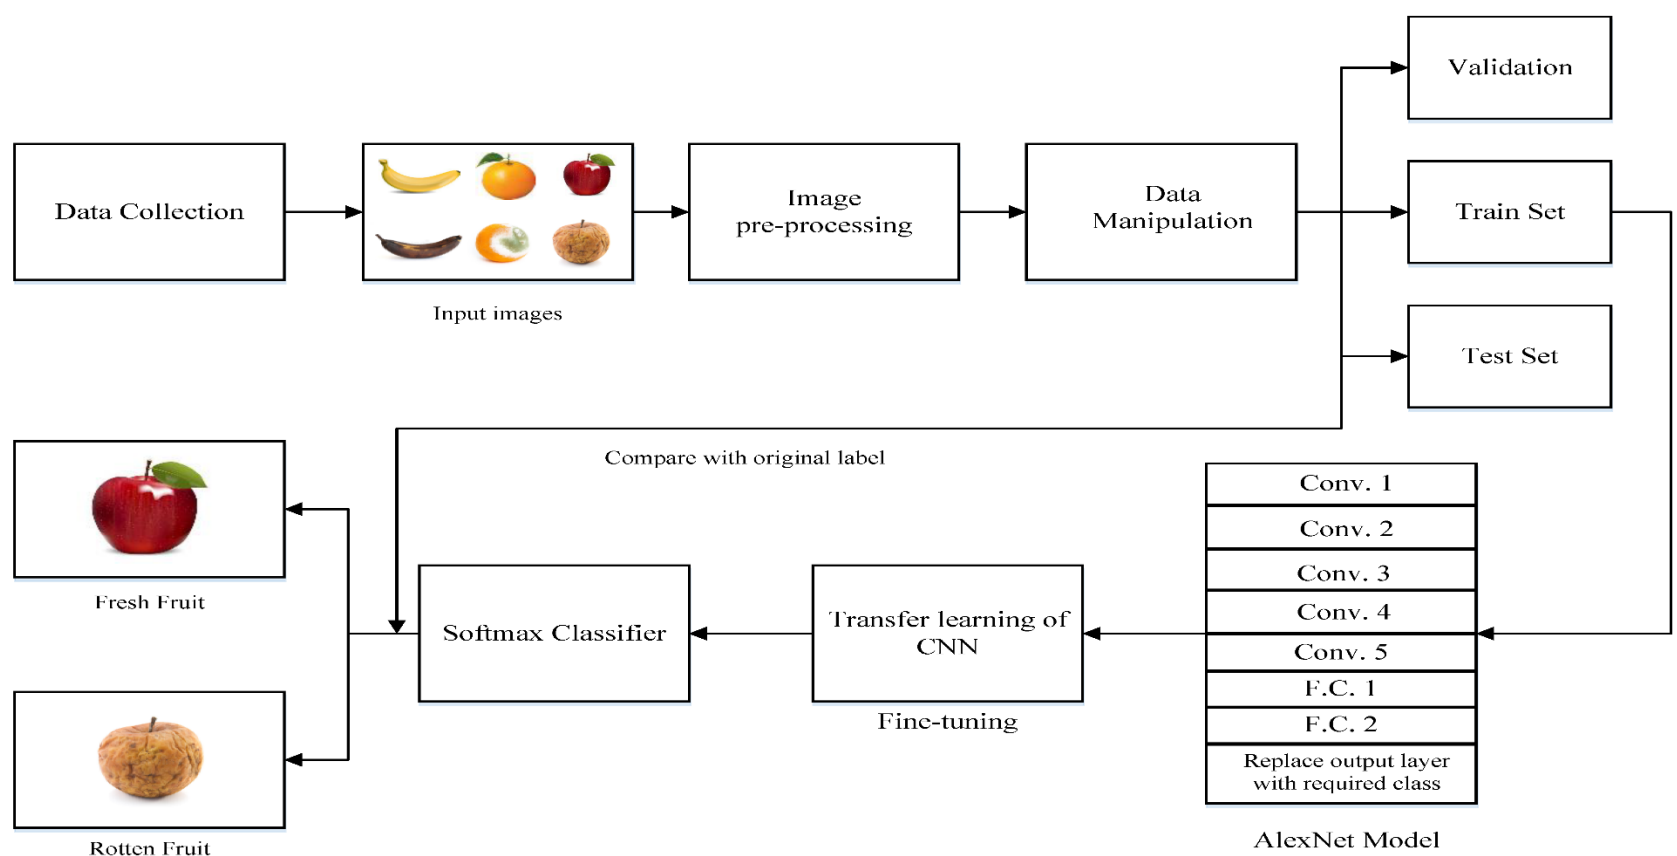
Data Collection

Input images

Image pre-processing

Data Manipulation

Validation

Train Set

Test Set

Compare with original label

Conv. 1
Conv. 2
Conv. 3
Conv. 4
Conv. 5
F.C. 1
F.C. 2
Replace output layer with required class

AlexNet Model

Transfer learning of CNN

Fine-tuning

Softmax Classifier

Fresh Fruit

Rotten Fruit